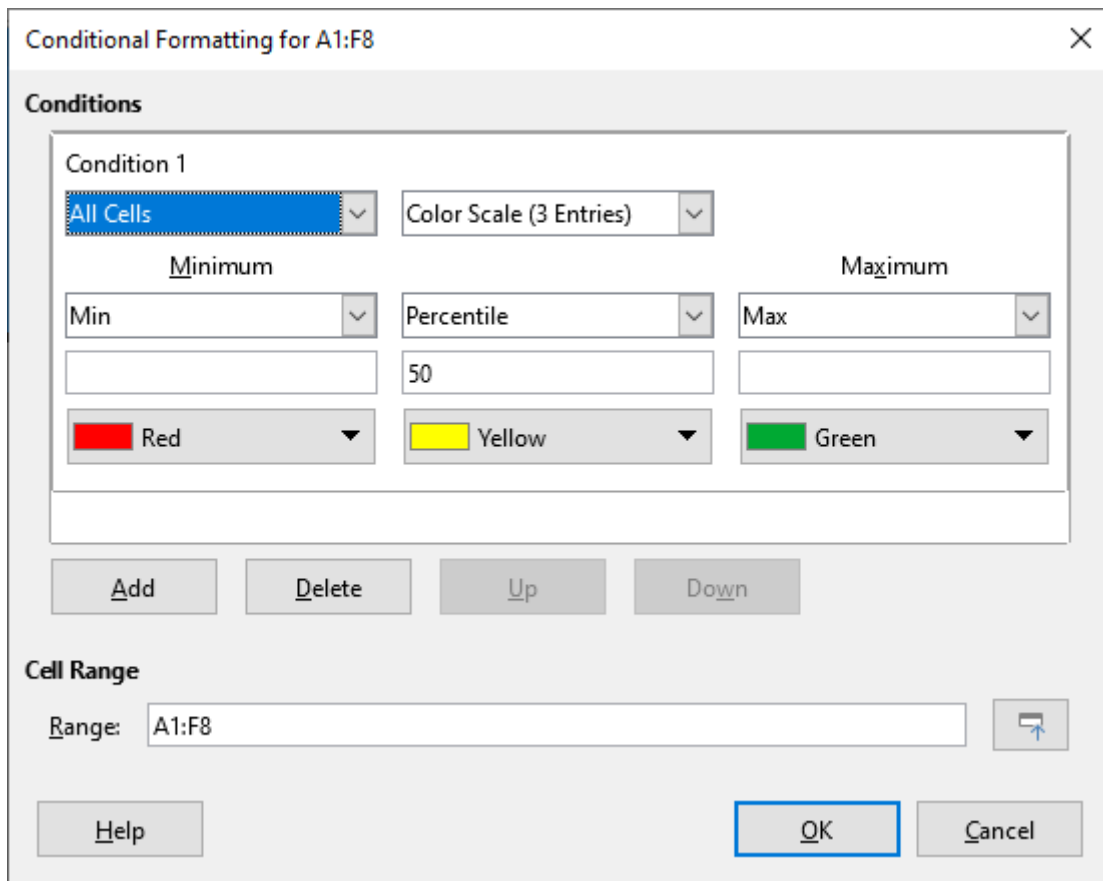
Conditional Formatting for A1:F8

Conditions

Condition 1

All Cells

Color Scale (3 Entries)

Minimum

Maximum

Min

Percentile

Max

50

Red

Yellow

Green

Add

Delete

Up

Down

Cell Range

Range:

A1:F8

Help

OK

Cancel